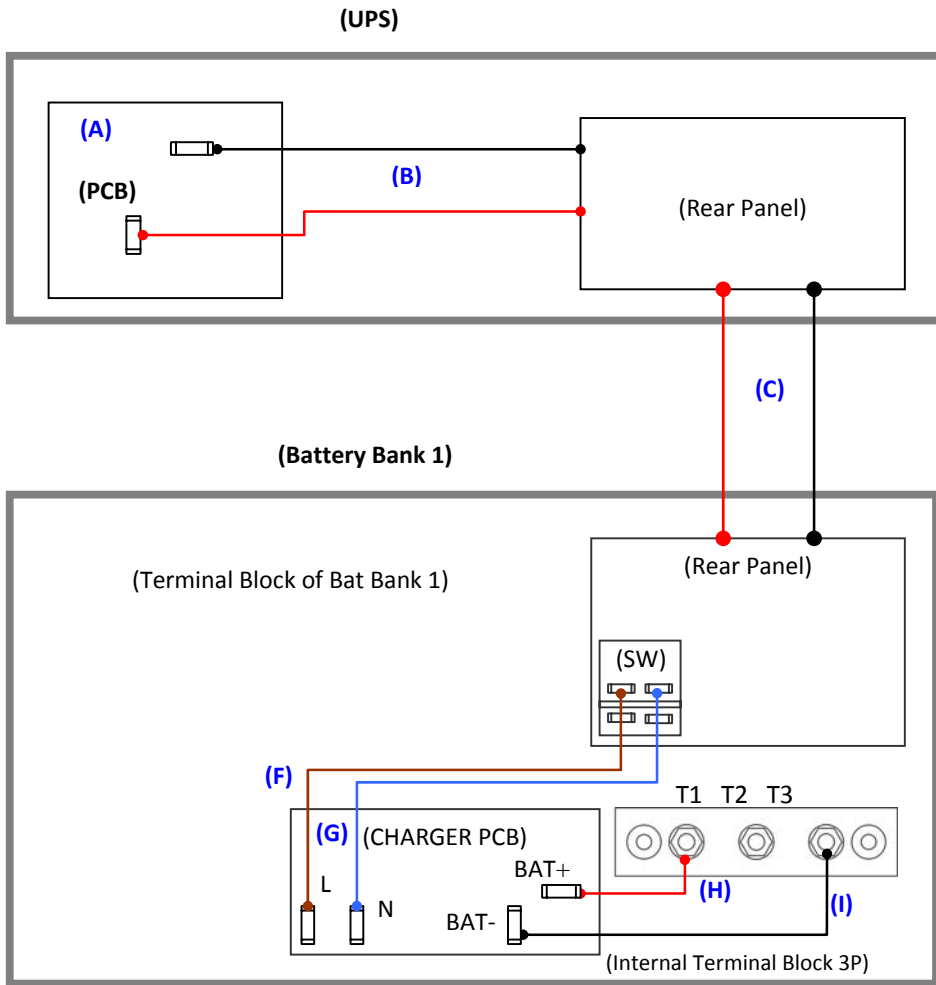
(UPS)

(A)

(PCB)

(B)

(Rear Panel)

(C)

(Battery Bank 1)

(Rear Panel)

(Terminal Block of Bat Bank 1)

(SW)

(F)

(G) (CHARGER PCB)

L

N

BAT+

BAT-

T1 T2 T3

(H)

(I)

(Internal Terminal Block 3P)